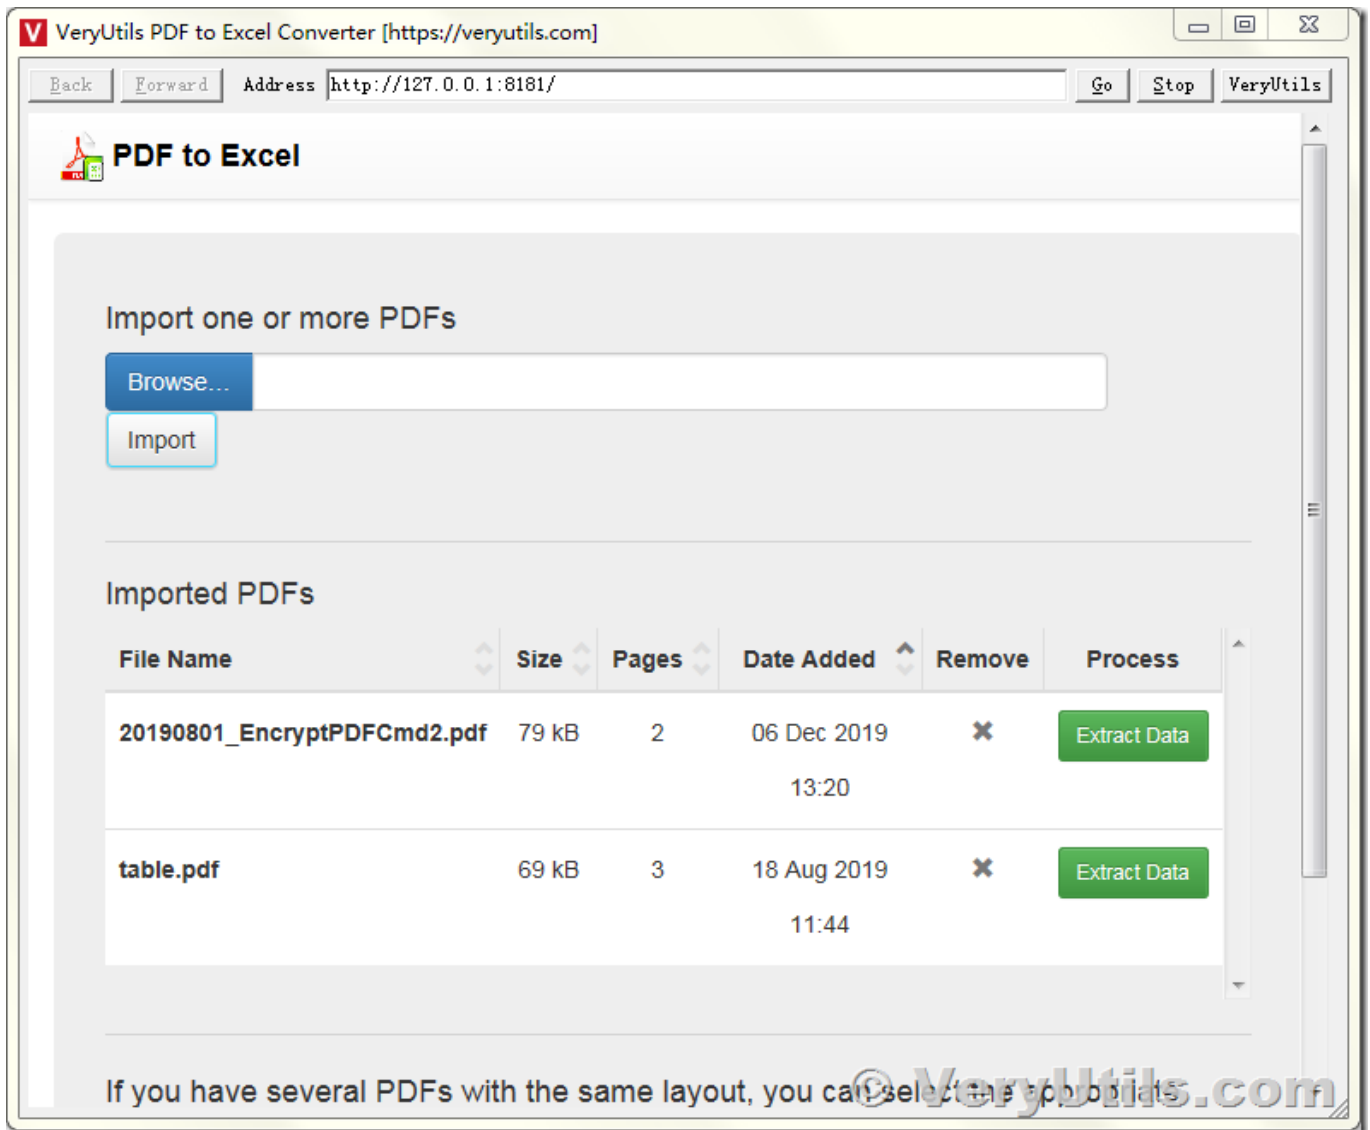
VeryUtils PDF to Excel Converter [https://veryutils.com]

Back Forward Address http://127.0.0.1:8181/ Go Stop VeryUtils

PDF to Excel

Import one or more PDFs

Browse...

Import

Imported PDFs

| File Name | Size | Pages | Date Added | Remove | Process |
|---|---|---|---|---|---|
| 20190801_EncryptPDFCmd2.pdf | 79 kB | 2 | 06 Dec 2019 13:20 | ✖ | Extract Data |
| table.pdf | 69 kB | 3 | 18 Aug 2019 11:44 | ✖ | Extract Data |

If you have several PDFs with the same layout, you can select the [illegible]

© VeryUtils.com